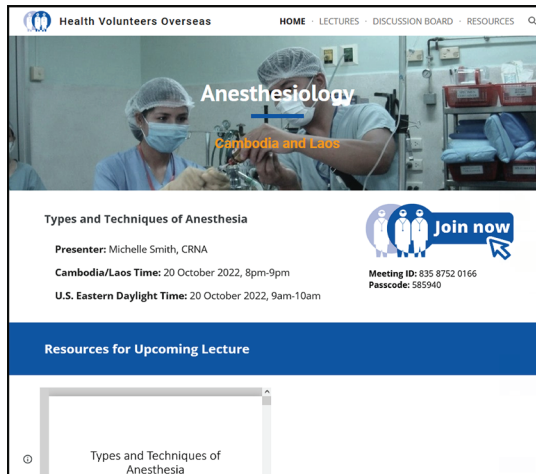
Health Volunteers Overseas

HOME · LECTURES · DISCUSSION BOARD · RESOURCES

Anesthesiology

Cambodia and Laos

Types and Techniques of Anesthesia

Presenter: Michelle Smith, CRNA

Cambodia/Laos Time: 20 October 2022, 8pm-9pm

U.S. Eastern Daylight Time: 20 October 2022, 9am-10am

Join now

Meeting ID: 835 8752 0166
Passcode: 585940

Resources for Upcoming Lecture

Types and Techniques of Anesthesia